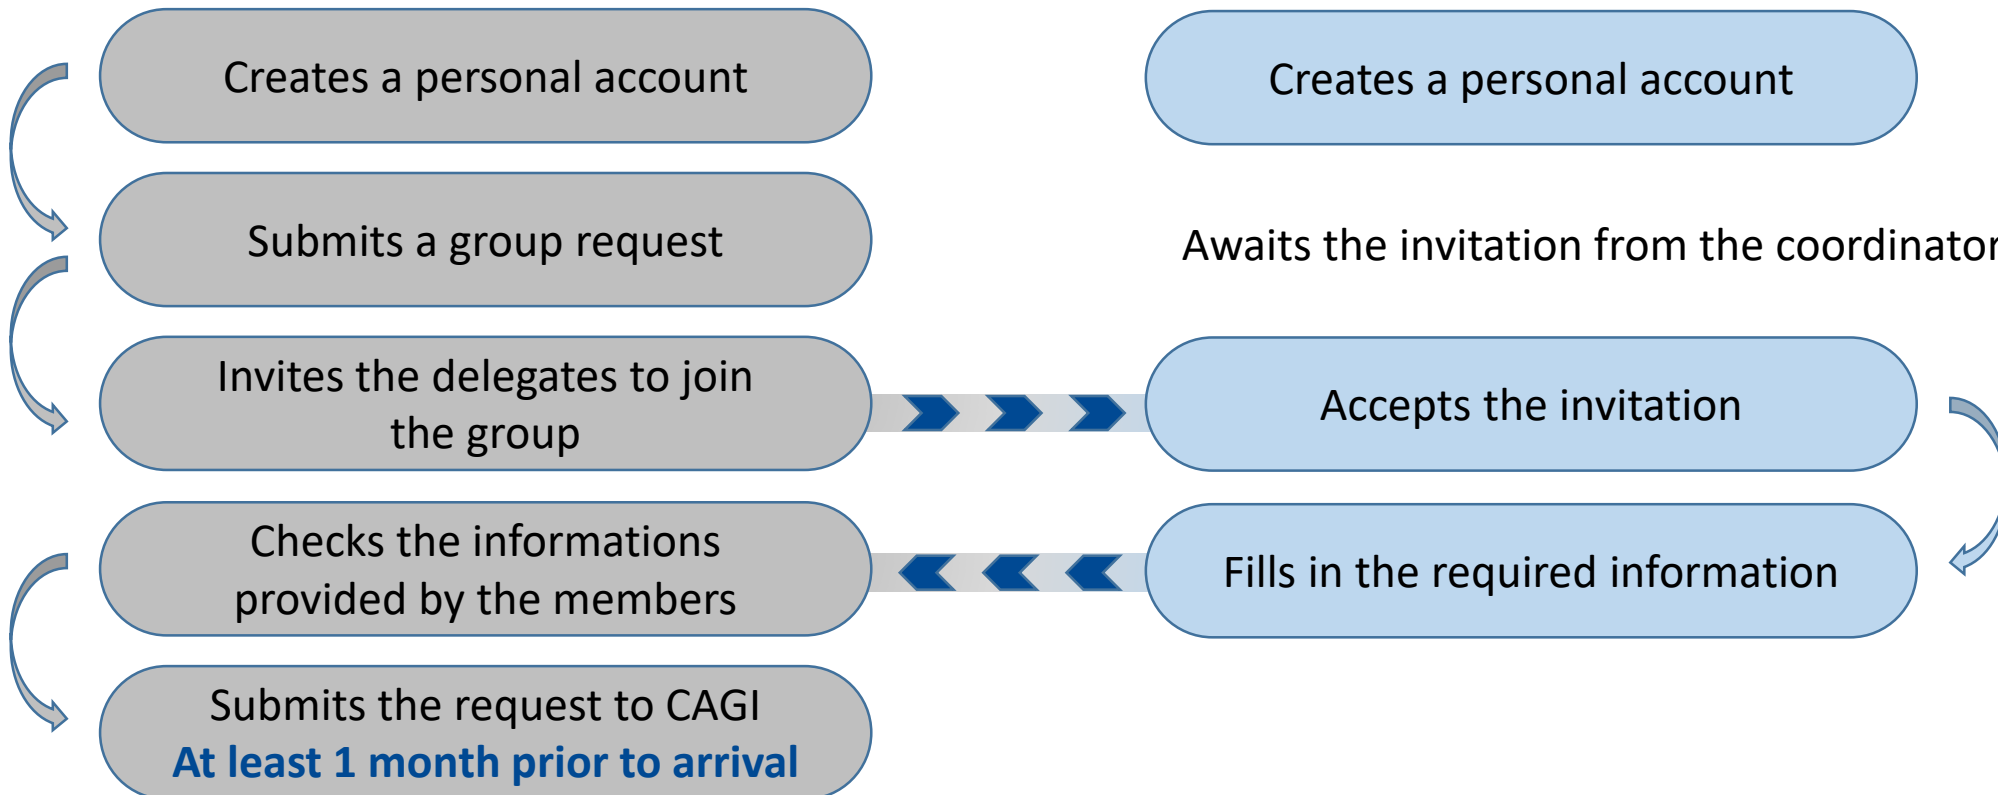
Creates a personal account

Submits a group request

Invites the delegates to join the group

Checks the informations provided by the members

Submits the request to CAGI
At least 1 month prior to arrival

Creates a personal account

Awaits the invitation from the coordinator

Accepts the invitation

Fills in the required information